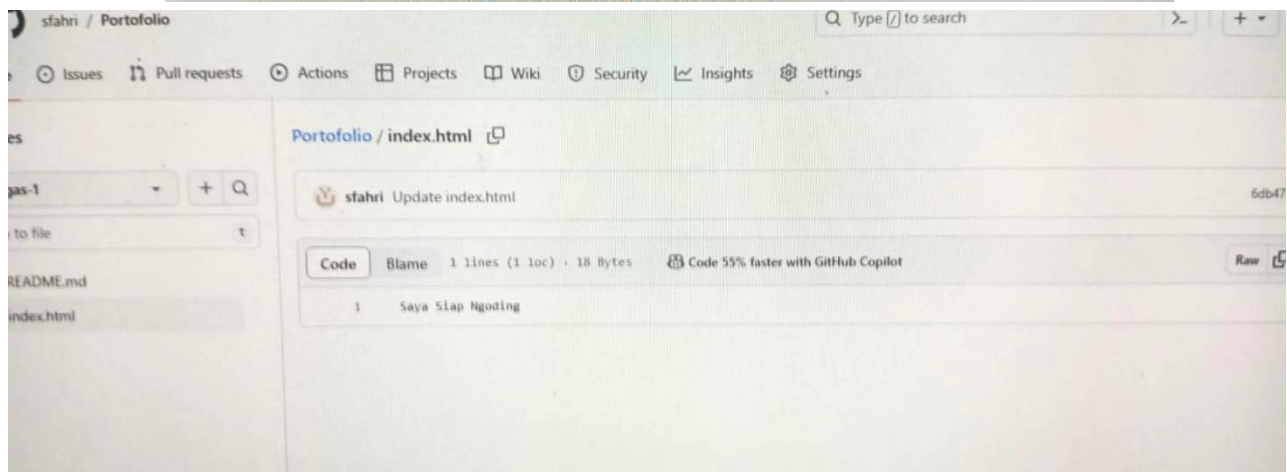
sfahri / Portofolio

Type / to search

Issues Pull requests Actions Projects Wiki Security Insights Settings

es

gas-1

to file

README.md

index.html

Portofolio / index.html

sfahri Update index.html

6db47

Code Blame 1 lines (1 loc) · 18 Bytes Code 55% faster with GitHub Copilot

Raw

1 Saya Siap Ngoding